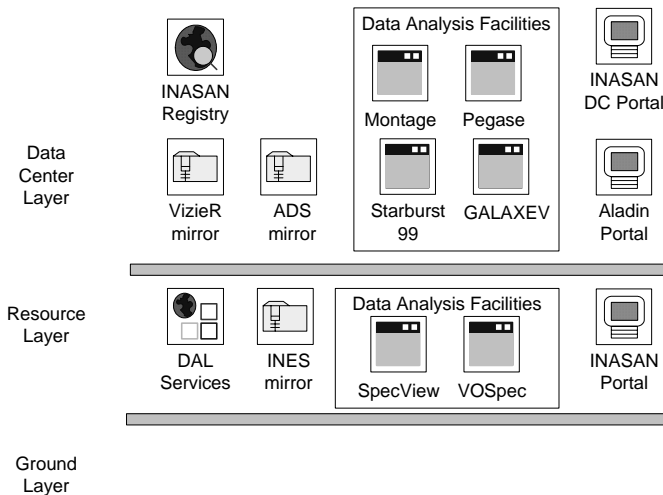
INASAN Registry

Data Analysis Facilities

Montage

Pegase

Starburst 99

GALAXEV

INASAN DC Portal

Aladin Portal

Data Center Layer

VizieR mirror

ADS mirror

Resource Layer

DAL Services

INES mirror

Data Analysis Facilities

SpecView

VOSpec

INASAN Portal

Ground Layer